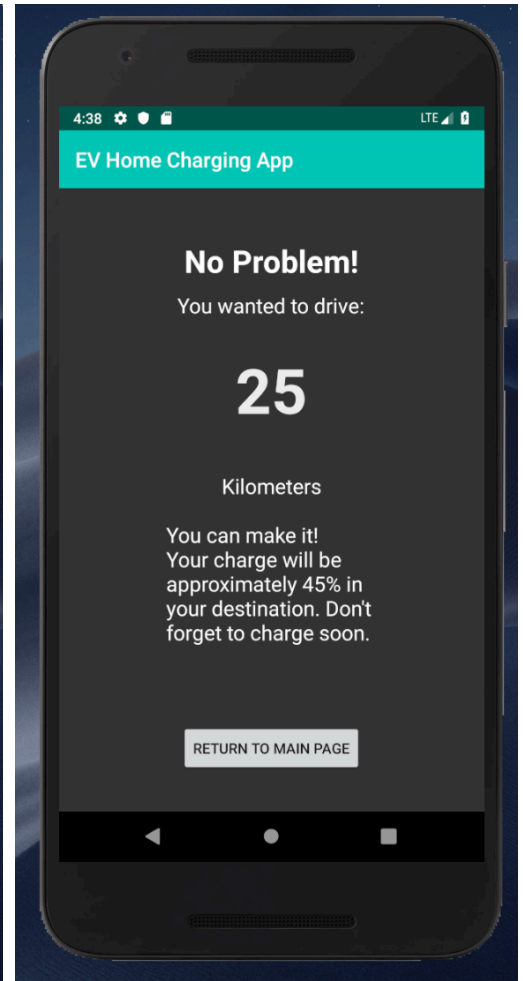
4:38 LTE

EV Home Charging App

No Problem!

You wanted to drive:

25

Kilometers

You can make it!
Your charge will be approximately 45% in your destination. Don't forget to charge soon.

RETURN TO MAIN PAGE